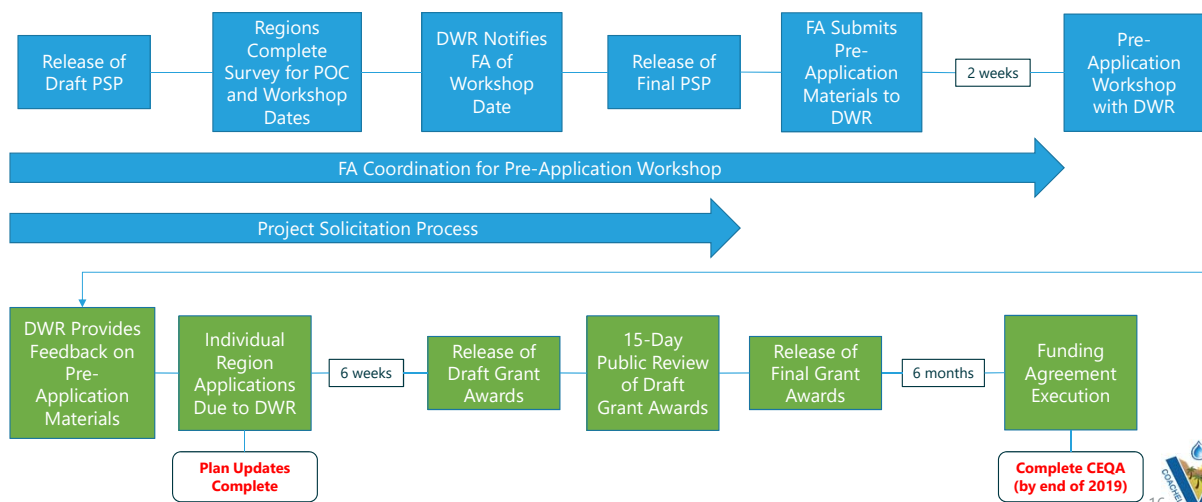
Release of Draft PSP

Regions Complete Survey for POC and Workshop Dates

DWR Notifies FA of Workshop Date

Release of Final PSP

FA Submits Pre-Application Materials to DWR

2 weeks

Pre-Application Workshop with DWR

FA Coordination for Pre-Application Workshop

Project Solicitation Process

DWR Provides Feedback on Pre-Application Materials

Individual Region Applications Due to DWR

6 weeks

Release of Draft Grant Awards

15-Day Public Review of Draft Grant Awards

Release of Final Grant Awards

6 months

Funding Agreement Execution

Plan Updates Complete

Complete CEQA (by end of 2019)

COACHE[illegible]

1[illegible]